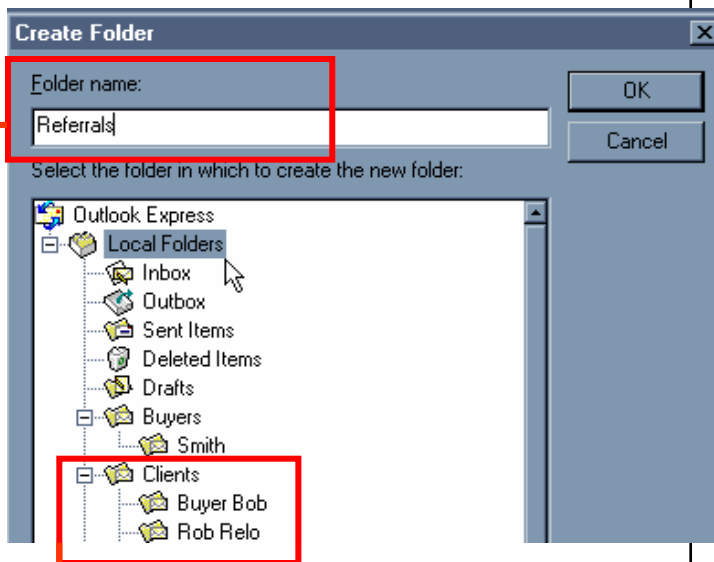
Create Folder

Folder name:

Referrals

OK

Cancel

Select the folder in which to create the new folder:

Outlook Express
Local Folders
Inbox
Outbox
Sent Items
Deleted Items
Drafts
Buyers
Smith
Clients
Buyer Bob
Rob Relo